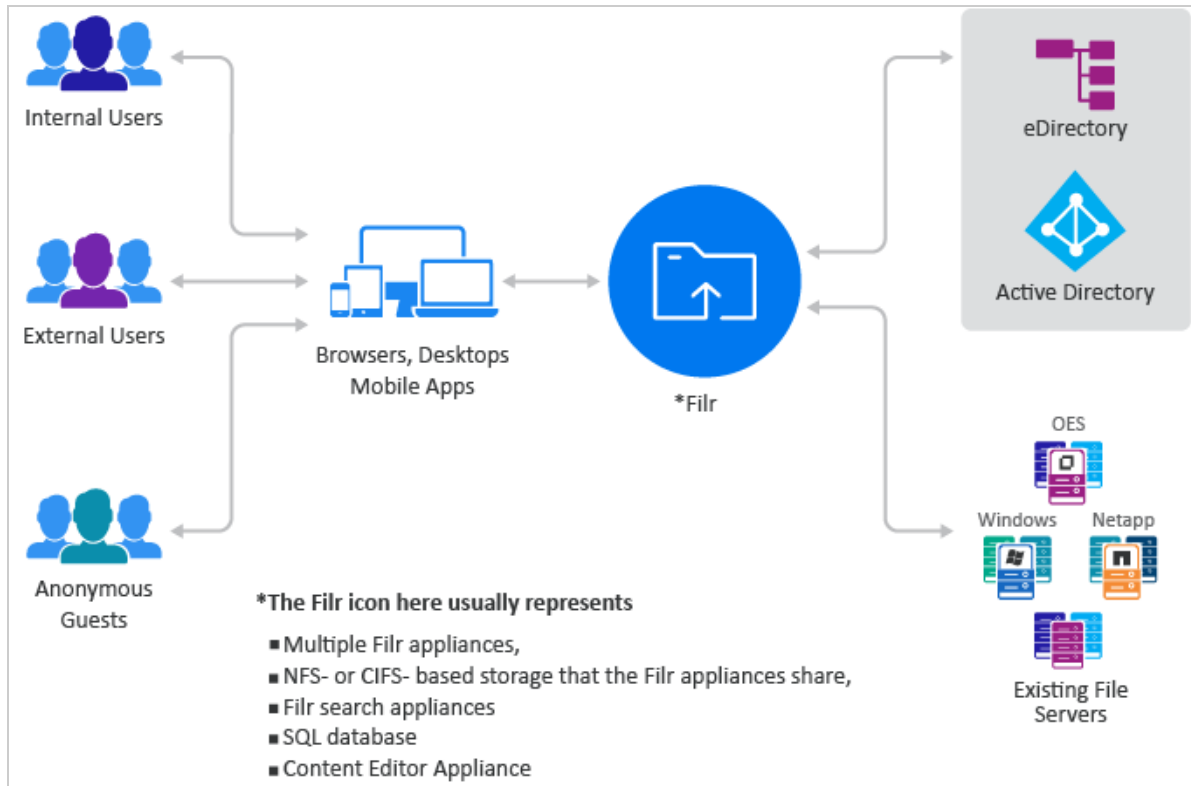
Internal Users

External Users

Anonymous Guests

Browsers, Desktops Mobile Apps

*Filr

eDirectory

Active Directory

OES

Windows

Netapp

Existing File Servers

*The Filr icon here usually represents

■ Multiple Filr appliances,
■ NFS- or CIFS- based storage that the Filr appliances share,
■ Filr search appliances
■ SQL database
■ Content Editor Appliance